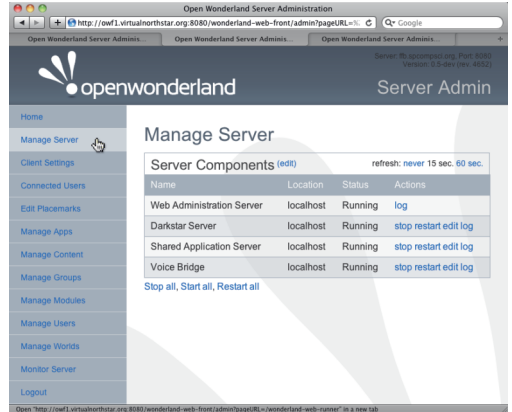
Open Wonderland Server Administration

http://owf1.virtualnorthstar.org:8080/wonderland-web-front/admin?pageURL=%

Q- Google

Open Wonderland Server Adminis... Open Wonderland Server Adminis... Open Wonderland Server Adminis...

openwonderland

Server: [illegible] Port 8080
Version: 0.5-dev (rev. 4652)

Server Admin

Home
Manage Server
Client Settings
Connected Users
Edit Placemarks
Manage Apps
Manage Content
Manage Groups
Manage Modules
Manage Users
Manage Worlds
Monitor Server
Logout

Manage Server

Server Components (edit)

refresh: never 15 sec. 60 sec.

| Name | Location | Status | Actions |
|---|---|---|---|
| Web Administration Server | localhost | Running | log |
| Darkstar Server | localhost | Running | stop restart edit log |
| Shared Application Server | localhost | Running | stop restart edit log |
| Voice Bridge | localhost | Running | stop restart edit log |

Stop all, Start all, Restart all

Open "http://owf1.virtualnorthstar.org:8080/wonderland-web-front/admin?pageURL=/wonderland-web-runner" in a new tab